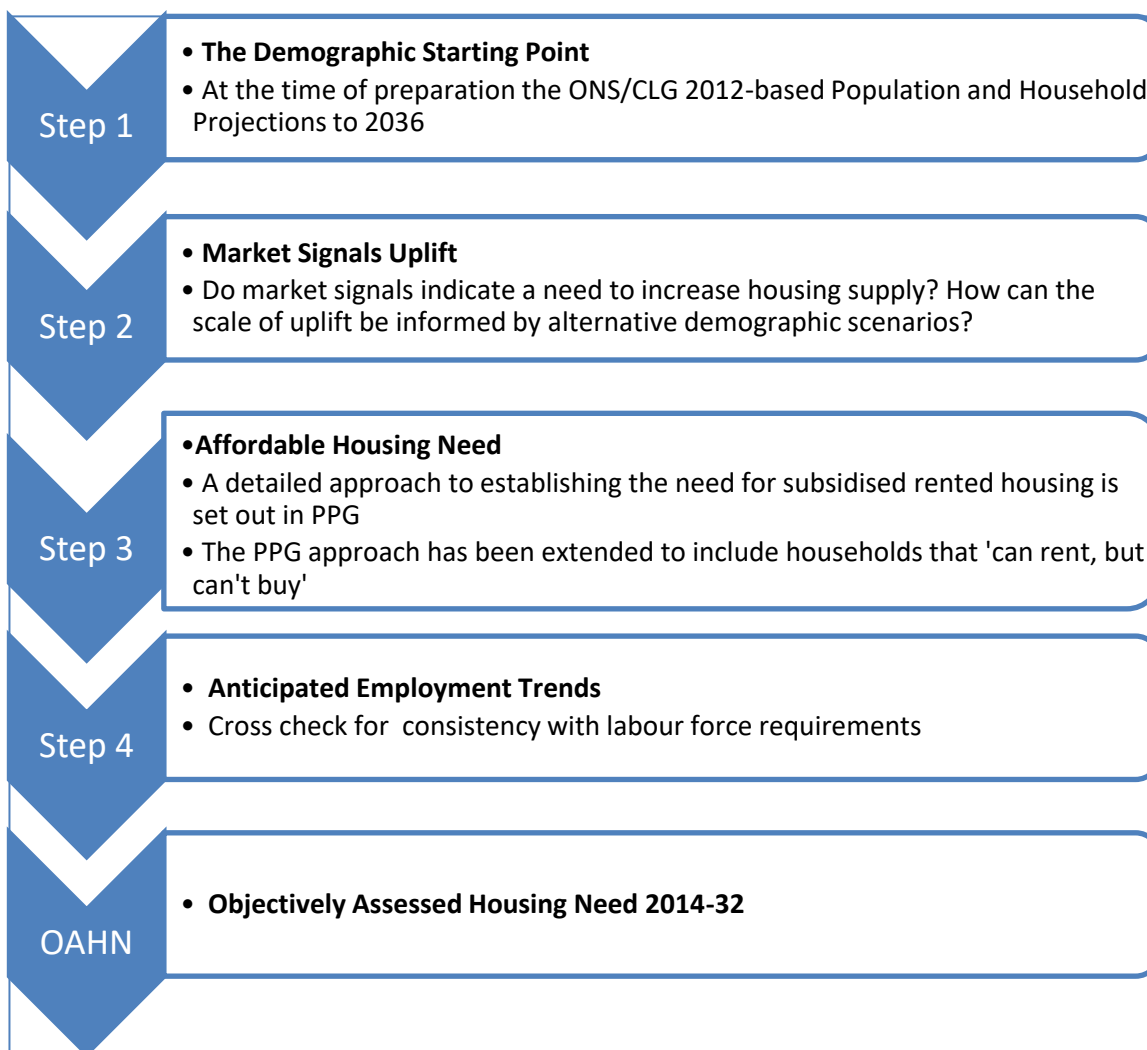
Step 1

• **The Demographic Starting Point**
• At the time of preparation the ONS/CLG 2012-based Population and Household Projections to 2036

Step 2

• **Market Signals Uplift**
• Do market signals indicate a need to increase housing supply? How can the scale of uplift be informed by alternative demographic scenarios?

Step 3

•**Affordable Housing Need**
• A detailed approach to establishing the need for subsidised rented housing is set out in PPG
• The PPG approach has been extended to include households that 'can rent, but can't buy'

Step 4

• **Anticipated Employment Trends**
• Cross check for consistency with labour force requirements

OAHN

• **Objectively Assessed Housing Need 2014-32**